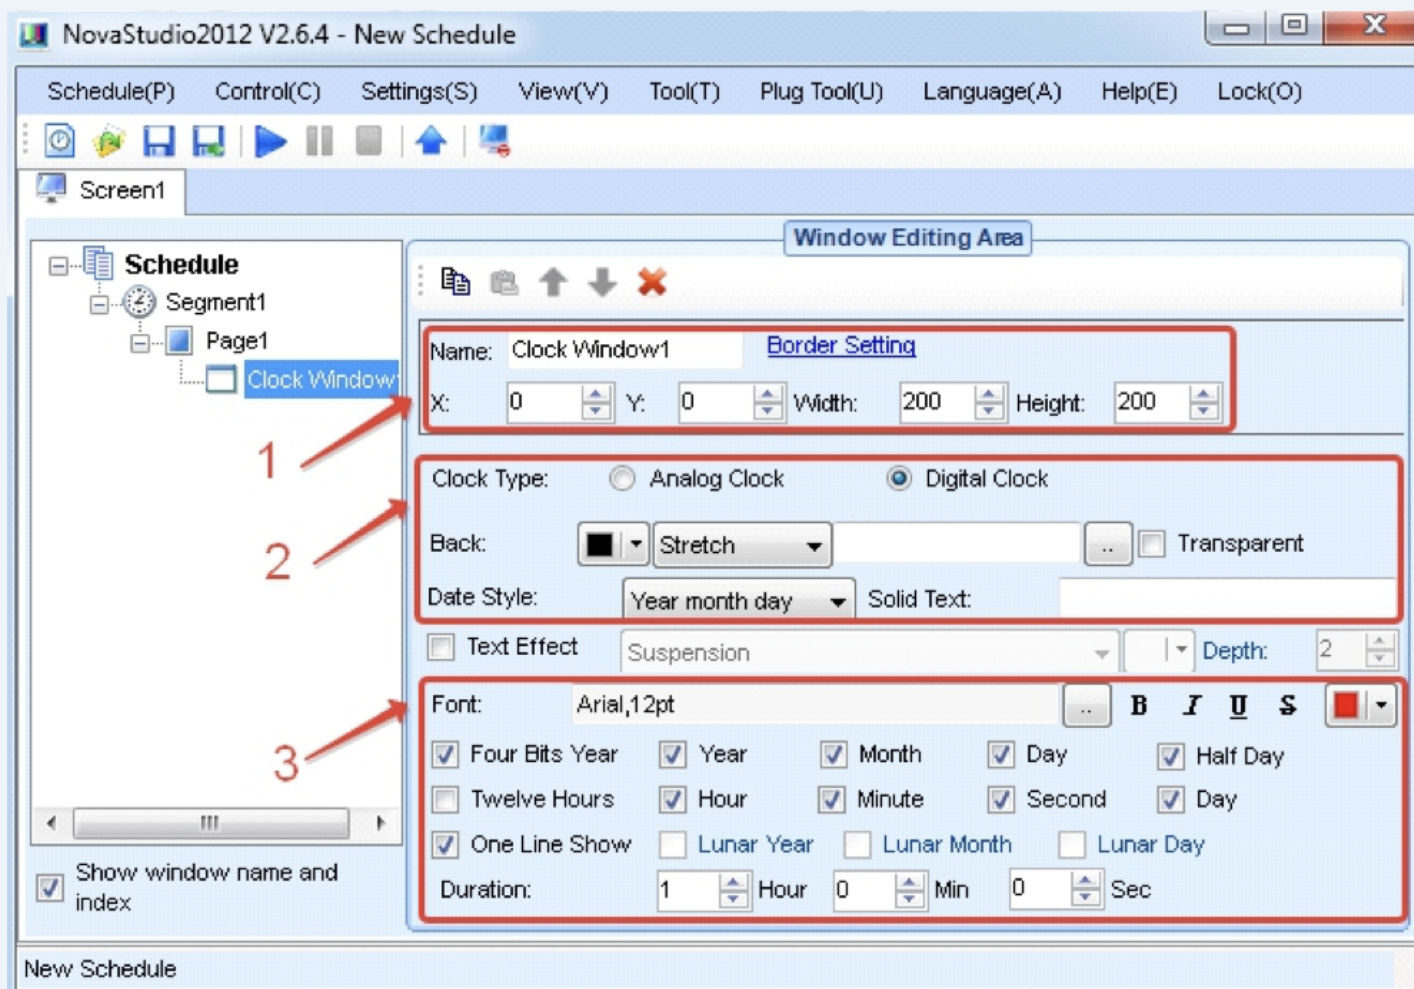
NovaStudio2012 V2.6.4 - New Schedule

Schedule(P) Control(C) Settings(S) View(V) Tool(T) Plug Tool(U) Language(A) Help(E) Lock(O)

Screen1

Schedule
Segment1
Page1
Clock Window

Window Editing Area

Name: Clock Window1 Border Setting
X: 0 Y: 0 Width: 200 Height: 200

1

Clock Type: Analog Clock Digital Clock
Back: Stretch .. Transparent
Date Style: Year month day Solid Text:

2

Text Effect Suspension Depth: 2

Font: Arial,12pt .. B I U S
Four Bits Year Year Month Day Half Day
Twelve Hours Hour Minute Second Day
One Line Show Lunar Year Lunar Month Lunar Day
Duration: 1 Hour 0 Min 0 Sec

3

III

Show window name and index

New Schedule